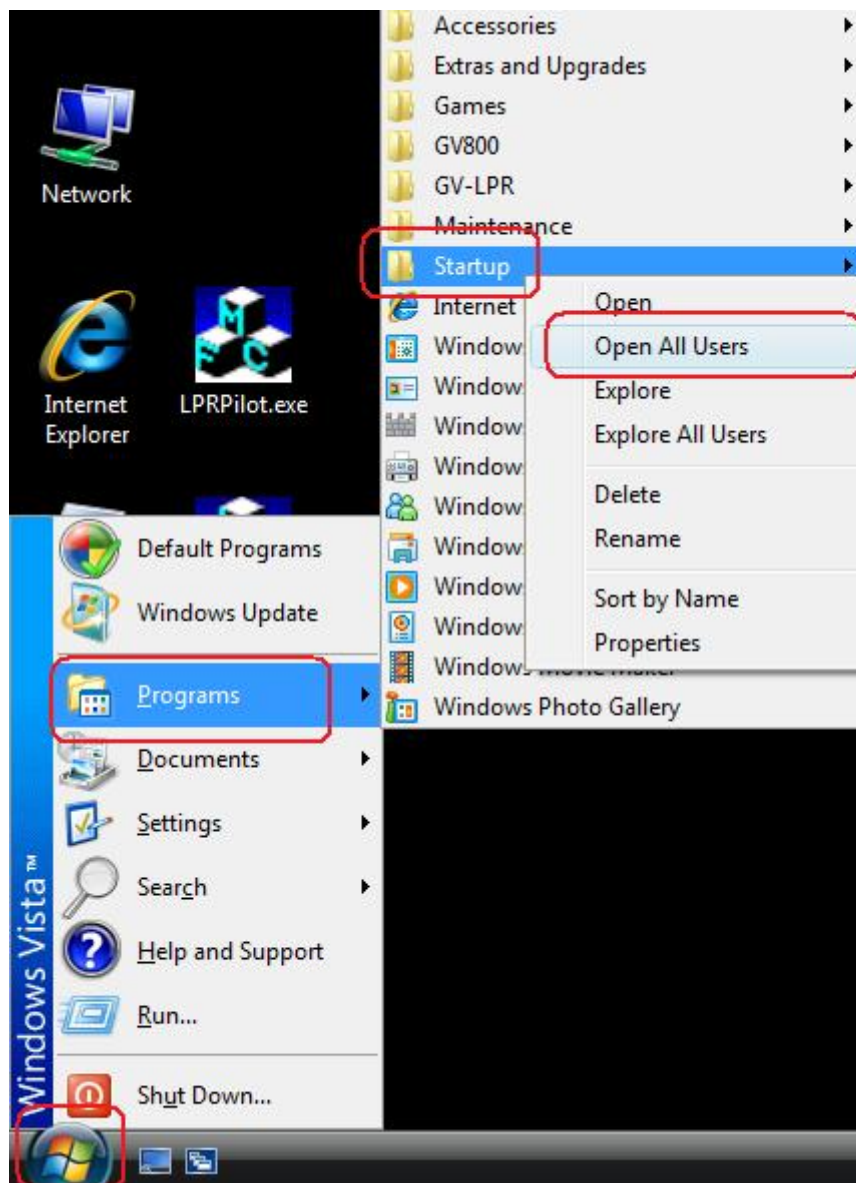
Network

Internet Explorer

LPRPilot.exe

Accessories
Extras and Upgrades
Games
GV800
GV-LPR
Maintenance
Startup
Internet
Window
Window
Window
Window
Window
Window
Window
Window
Windows Movie Maker
Windows Photo Gallery

Open
Open All Users
Explore
Explore All Users
Delete
Rename
Sort by Name
Properties

Default Programs
Windows Update
Programs
Documents
Settings
Search
Help and Support
Run...
Shut Down...

Windows Vista™